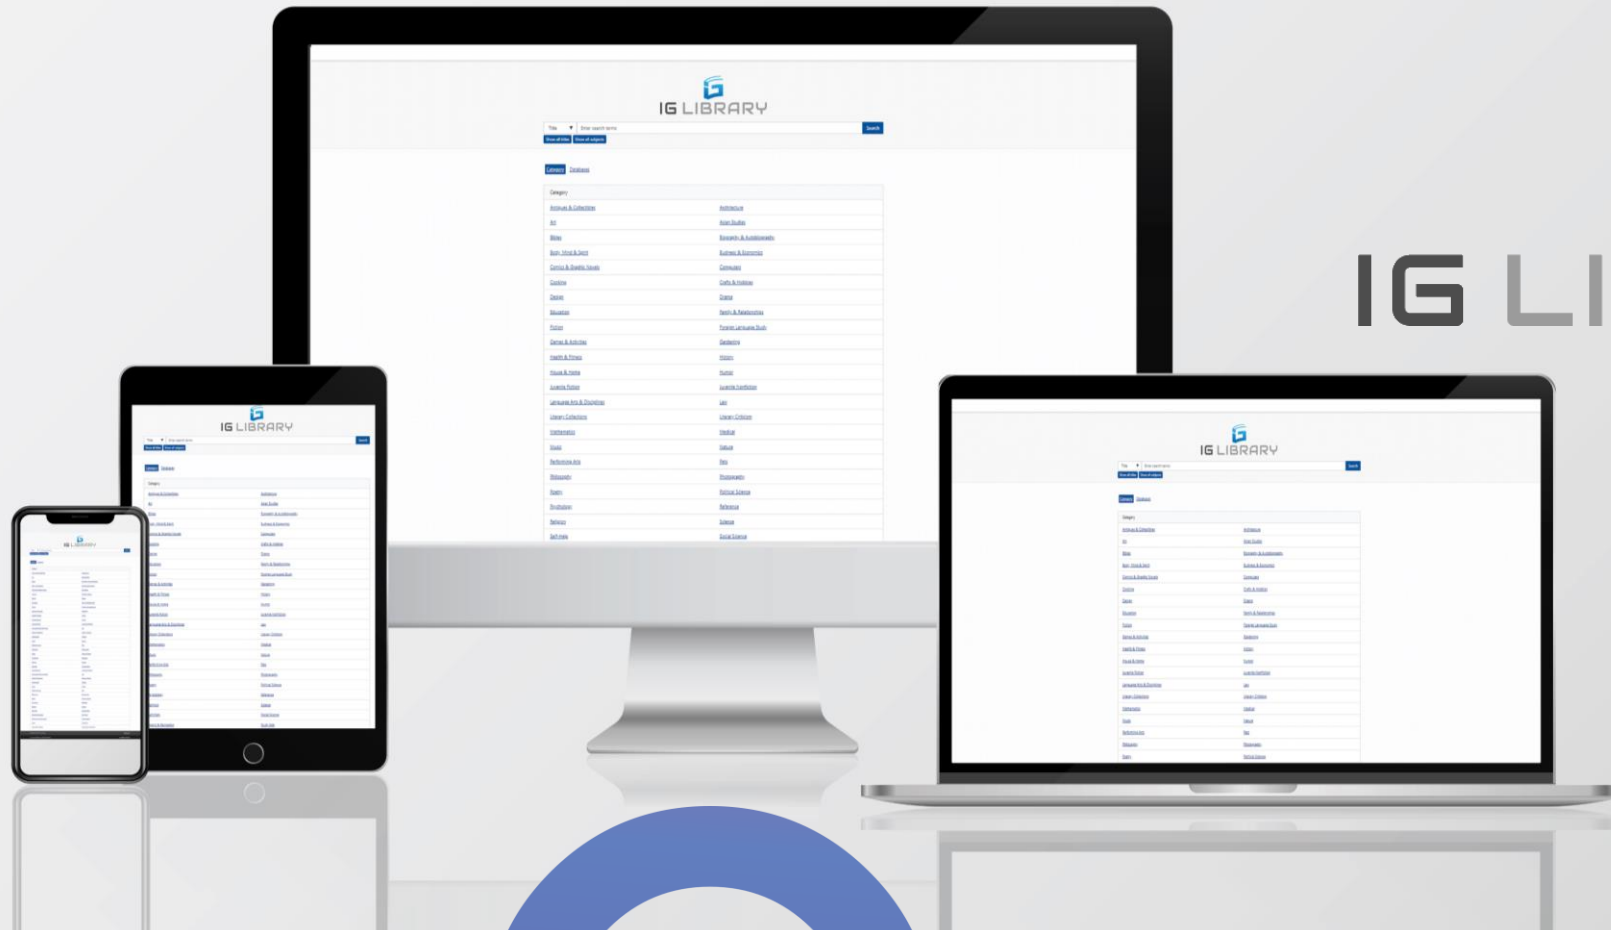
IG LIBRARY

Title
Enter search terms
Search
Show all titles
Show all subjects

Category
Database

Category

| | |
|---|---|
| Antiques & Collectibles | Architecture |
| Art | Asian Studies |
| Bibles | Biography & Autobiography |
| Body, Mind & Spirit | Business & Economics |
| Comics & Graphic Novels | Computers |
| Cooking | Crafts & Hobbies |
| Design | Drama |
| Education | Family & Relationships |
| Fiction | Foreign Language Study |
| Games & Activities | Gardening |
| Health & Fitness | History |
| House & Home | Humor |
| Juvenile Fiction | Juvenile Nonfiction |
| Language Arts & Disciplines | Law |
| Literary Collections | Literary Criticism |
| Mathematics | Medical |
| Music | Nature |
| Performing Arts | Pets |
| Philosophy | Photography |
| Poetry | Political Science |
| Psychology | Reference |
| Religion | Science |
| Self-Help | Social Science |

IG LI